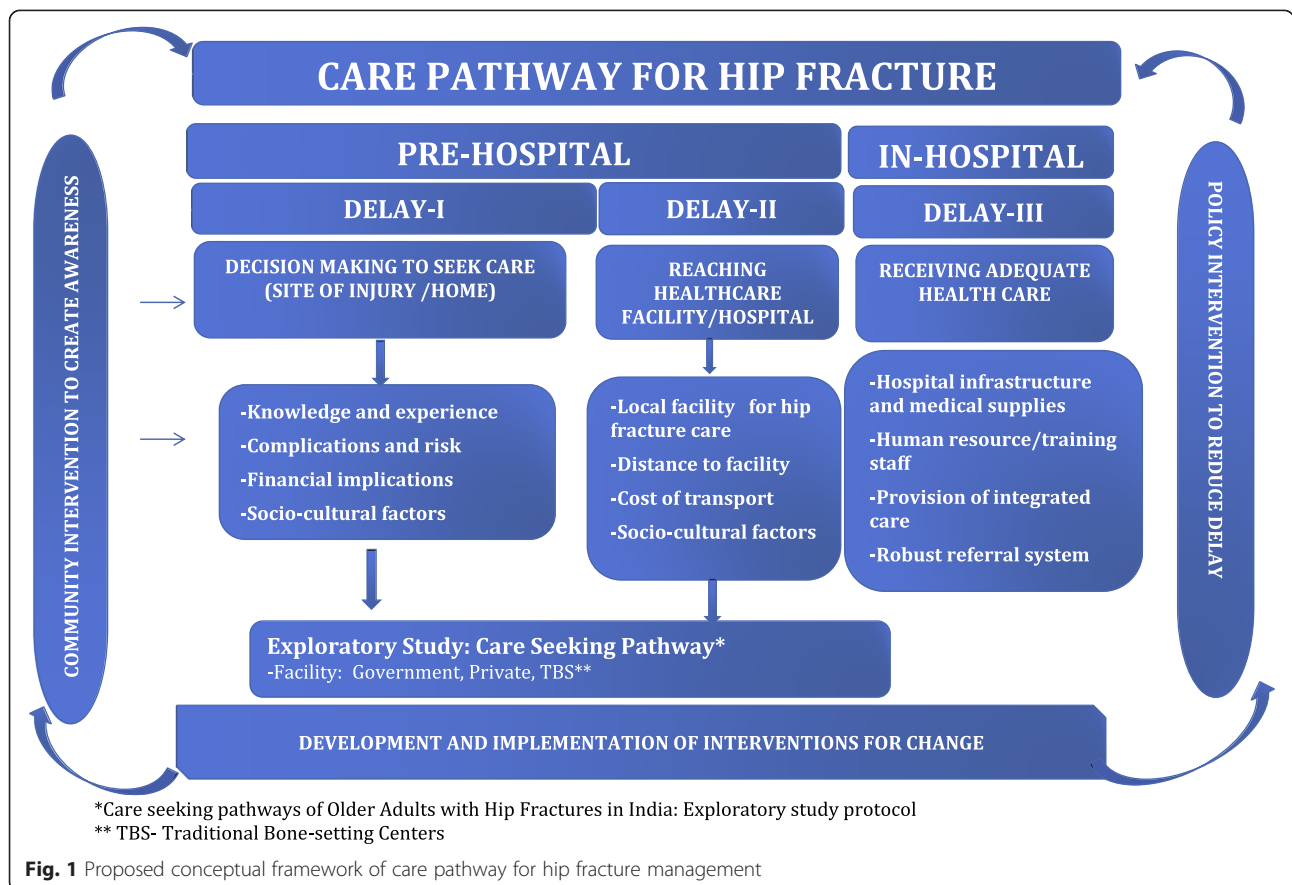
CARE PATHWAY FOR HIP FRACTURE

COMMUNITY INTERVENTION TO CREATE AWARENESS

PRE-HOSPITAL

IN-HOSPITAL

DELAY-I

DELAY-II

DELAY-III

DECISION MAKING TO SEEK CARE (SITE OF INJURY /HOME)

REACHING HEALTHCARE FACILITY/HOSPITAL

RECEIVING ADEQUATE HEALTH CARE

-Knowledge and experience
-Complications and risk
-Financial implications
-Socio-cultural factors

-Local facility for hip fracture care
-Distance to facility
-Cost of transport
-Socio-cultural factors

-Hospital infrastructure and medical supplies
-Human resource/training staff
-Provision of integrated care
-Robust referral system

POLICY INTERVENTION TO REDUCE DELAY

Exploratory Study: Care Seeking Pathway*
-Facility: Government, Private, TBS**

DEVELOPMENT AND IMPLEMENTATION OF INTERVENTIONS FOR CHANGE

*Care seeking pathways of Older Adults with Hip Fractures in India: Exploratory study protocol
** TBS- Traditional Bone-setting Centers

Fig. 1 Proposed conceptual framework of care pathway for hip fracture management